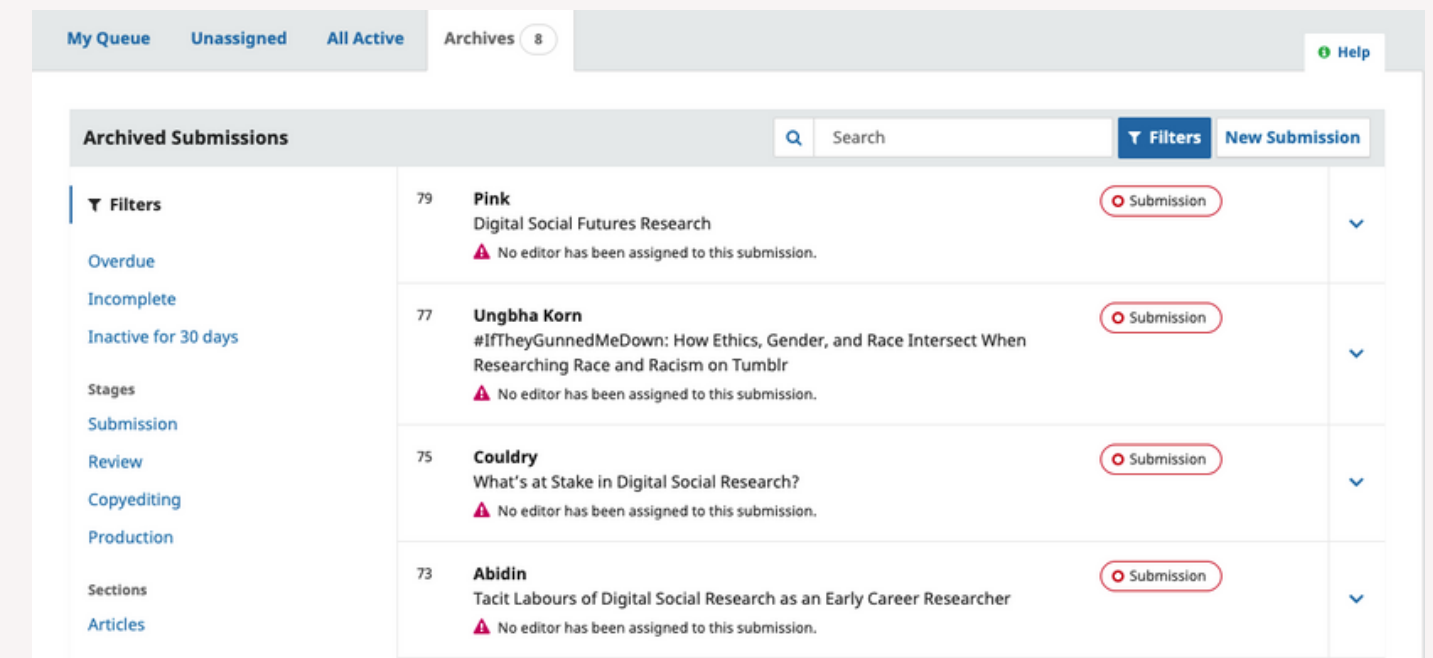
My Queue Unassigned All Active Archives 8

Help

Archived Submissions

Search

Filters New Submission

Filters

Overdue

Incomplete

Inactive for 30 days

Stages

Submission

Review

Copyediting

Production

Sections

Articles

79 Pink
Digital Social Futures Research
No editor has been assigned to this submission.
Submission

77 Ungbha Korn
#IfTheyGunnedMeDown: How Ethics, Gender, and Race Intersect When Researching Race and Racism on Tumblr
No editor has been assigned to this submission.
Submission

75 Couldry
What's at Stake in Digital Social Research?
No editor has been assigned to this submission.
Submission

73 Abidin
Tacit Labours of Digital Social Research as an Early Career Researcher
No editor has been assigned to this submission.
Submission